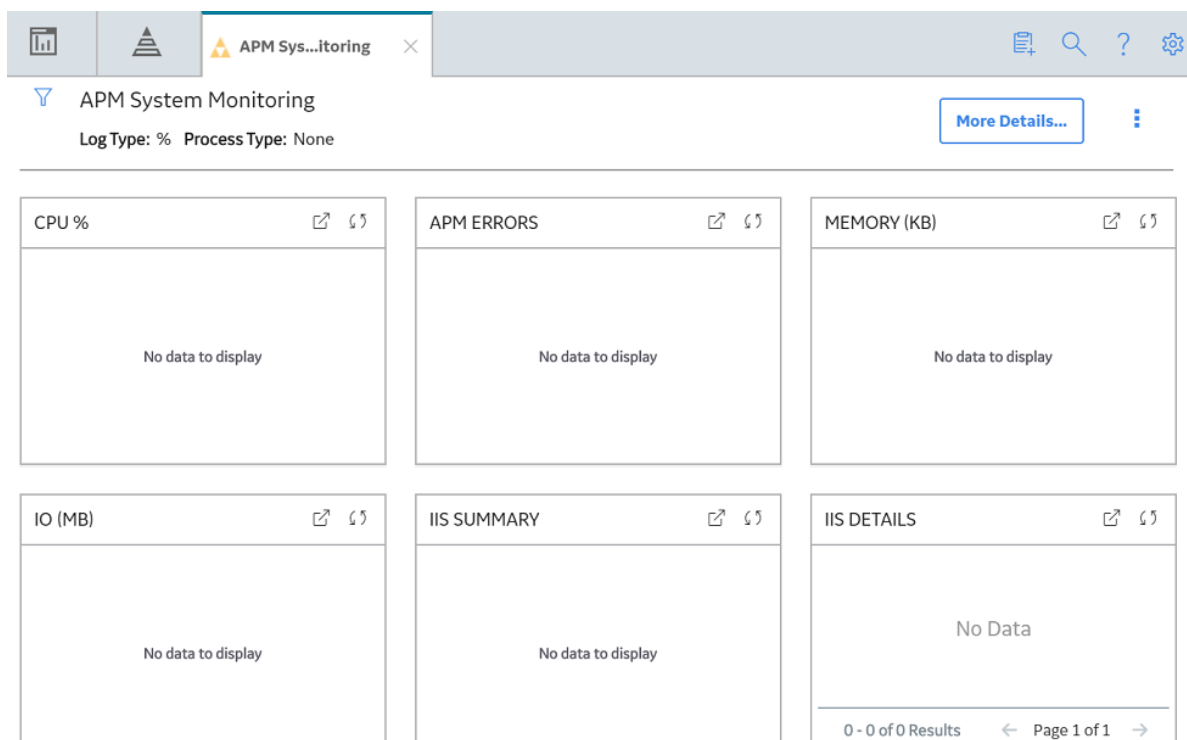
APM Sys...itoring

APM System Monitoring

Log Type: % Process Type: None

More Details...

CPU %

No data to display

APM ERRORS

No data to display

MEMORY (KB)

No data to display

IO (MB)

No data to display

IIS SUMMARY

No data to display

IIS DETAILS

No Data

0 - 0 of 0 Results

Page 1 of 1